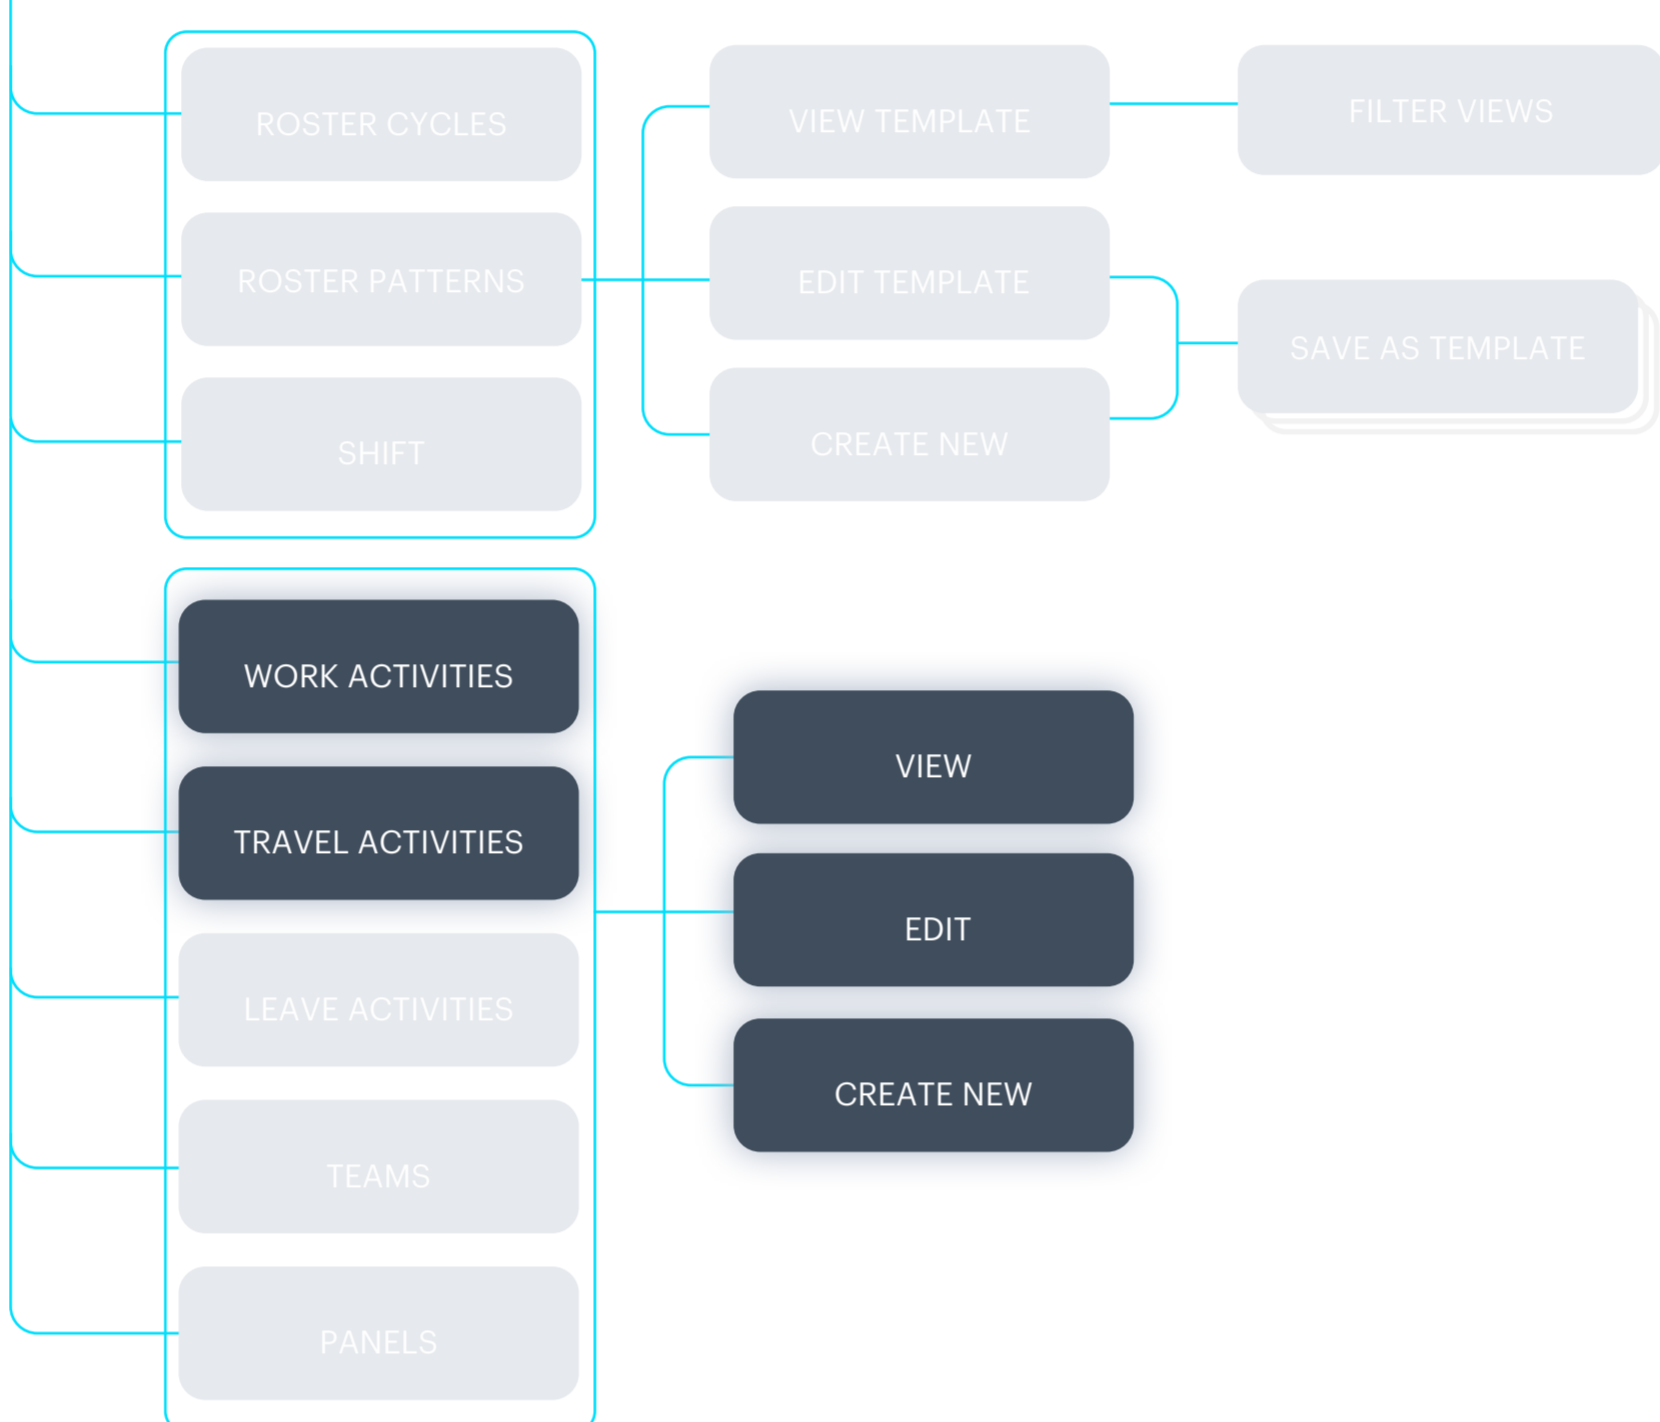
ROSTER CYCLES

ROSTER PATTERNS

SHIFT

VIEW TEMPLATE

EDIT TEMPLATE

CREATE NEW

FILTER VIEWS

SAVE AS TEMPLATE

WORK ACTIVITIES

TRAVEL ACTIVITIES

LEAVE ACTIVITIES

TEAMS

PANELS

VIEW

EDIT

CREATE NEW